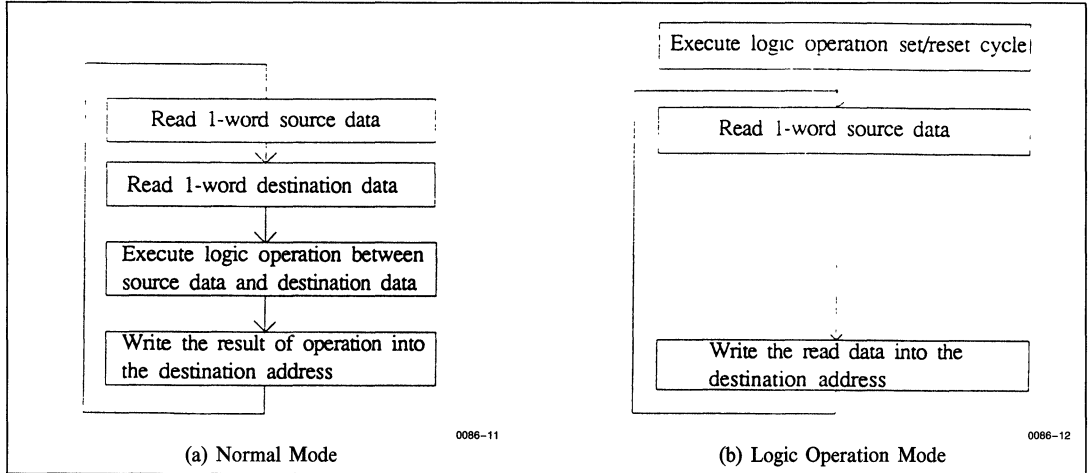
Read 1-word source data

Read 1-word destination data

Execute logic operation between source data and destination data

Write the result of operation into the destination address

0086-11

(a) Normal Mode

Execute logic operation set/reset cycle

Read 1-word source data

Write the read data into the destination address

0086-12

(b) Logic Operation Mode